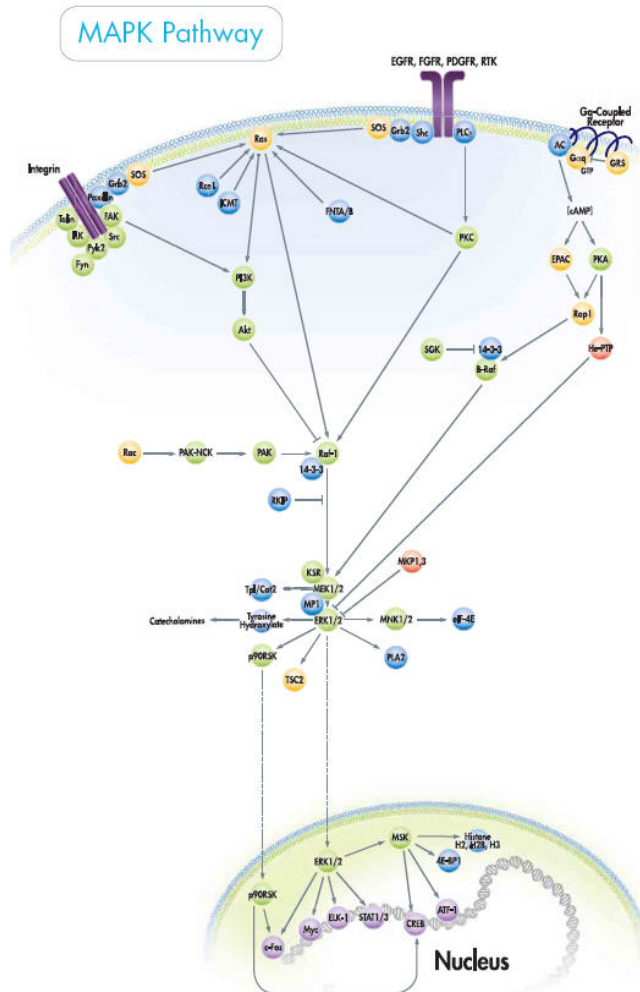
MAPK Pathway

EGFR, FGFR, PDGFR, RTK

Gα-Coupled Receptor

Integrin

SOS
Grb2
Shc
PLCγ
Ras
AC
Gαq
GTP
GRS
SOS
Grb2
Paxillin
Talin
FAK
ILK
Src
Pyk2
Fyn
Rce1
ICMT
FNTA/B
PKC
[cAMP]
EPAC
PKA
PI3K
Rap1
Akt
SGK
14-3-3
B-Raf
He-PTP
Rac
PAK-NCK
PAK
Raf-1
14-3-3
RKIP
KSR
MKP1,3
Tpl/Cot2
MEK1/2
MP1
Catecholamines
Tyrosine Hydroxylate
ERK1/2
MNK1/2
eIF-4E
p90RSK
TSC2
PLA2
MSK
Histone H2, H2B, H3
ERK1/2
4E-BP1
p90RSK
Myc
ELK-1
STAT1/3
ATF-1
c-Fos
CREB
Nucleus